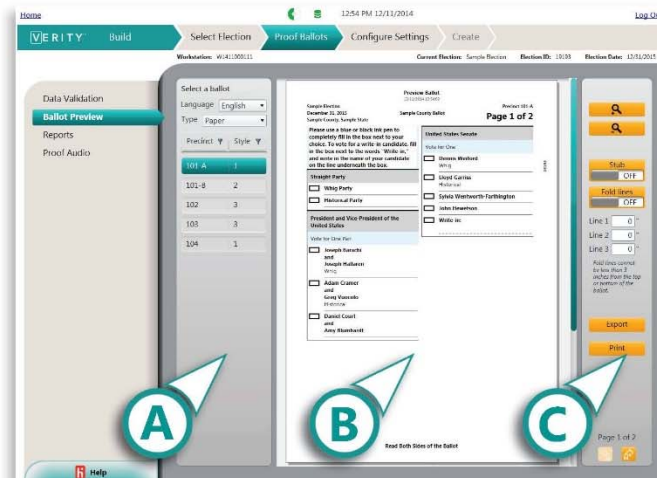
Home

12:54 PM 12/11/2014

Log O

VERITY Build

Select Election

Proof Ballots

Configure Settings

Create

Workstation: W1411000111

Current Election: Sample Election

Election ID: 19198

Election Date: 12/31/2015

Data Validation

Ballot Preview

Reports

Proof Audio

Select a ballot

Language English

Type Paper

| Precinct | Style |
|---|---|
| 101-A | 1 |
| 101-B | 2 |
| 102 | 3 |
| 103 | 3 |
| 104 | 1 |

Preview Ballot

Sample Election

December 31, 2012

Sample County, Sample State

Sample County Ballot

Precinct 101-A

Page 1 of 2

Please use a blue or black ink pen to completely fill in the box next to your choice. To vote for a write-in candidate, fill in the box next to the words "Write-in," and write in the name of your candidate on the line underneath the box.

Straight Party

Whig Party

Historical Party

President and Vice President of the United States

Vote for One Pair

Joseph Banachi and Joseph Malbaran Whig

Adam Cramer and Greg Vanvaks Historical

Daniel Court and Amy Blumhardt

United States Senate

Vote for One

Dennis Weiford Whig

Lloyd Garriss Historical

Sylvia Wentworth-Farthington

John Hewetson

Write-in

Read Both Sides of the Ballot

Stub

OFF

Fold lines

OFF

Line 1 0

Line 2 0

Line 3 0

Fold lines cannot be less than 3 inches from the top or bottom of the ballot.

Export

Print

Page 1 of 2

Help

A

B

C